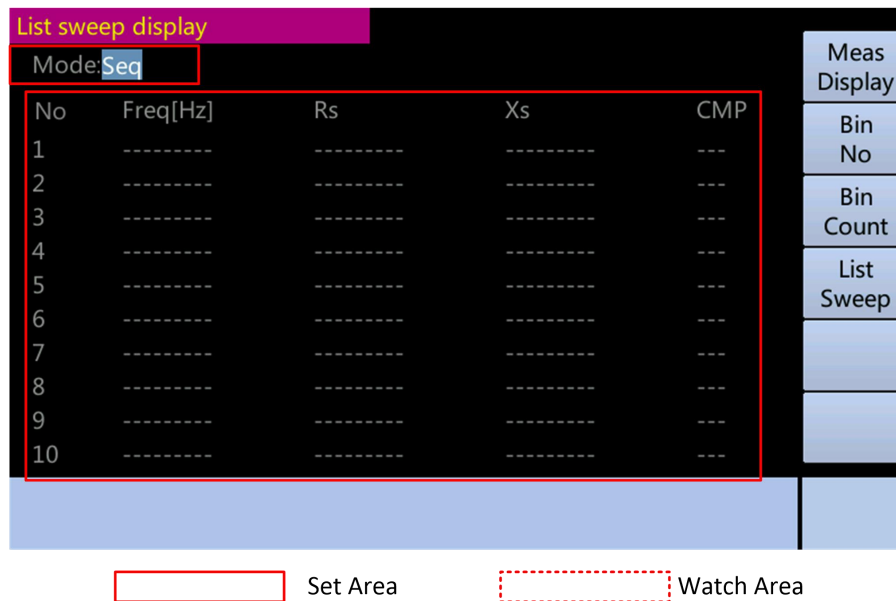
List sweep display

Mode:Seq

| No | Freq[Hz] | Rs | Xs | CMP |
|---|---|---|---|---|
| 1 | --------- | --------- | --------- | --- |
| 2 | --------- | --------- | --------- | --- |
| 3 | --------- | --------- | --------- | --- |
| 4 | --------- | --------- | --------- | --- |
| 5 | --------- | --------- | --------- | --- |
| 6 | --------- | --------- | --------- | --- |
| 7 | --------- | --------- | --------- | --- |
| 8 | --------- | --------- | --------- | --- |
| 9 | --------- | --------- | --------- | --- |
| 10 | --------- | --------- | --------- | --- |

Meas Display

Bin No

Bin Count

List Sweep

Set Area

Watch Area